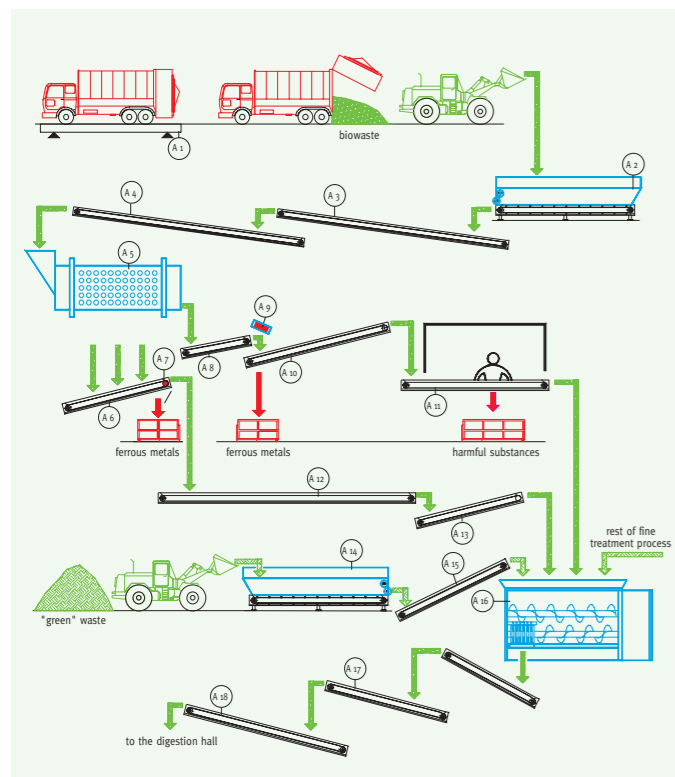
A 1

biowaste

A 2

A 4

A 3

A 5

A 9

A 7

A 8

A 10

A 6

A 11

ferrous metals

ferrous metals

harmful substances

A 12

A 13

rest of fine treatment process

A 14

A 15

A 16

"green" waste

A 17

A 18

to the digestion hall